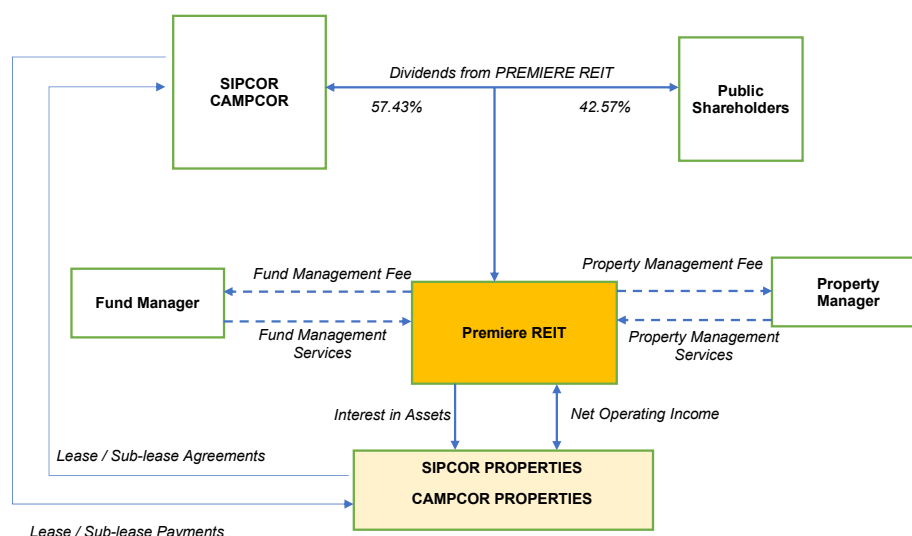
SIPCOR CAMPCOR

Dividends from PREMIERE REIT

57.43%

42.57%

Public Shareholders

Fund Management Fee

Property Management Fee

Fund Manager

Premiere REIT

Property Manager

Fund Management Services

Property Management Services

Interest in Assets

Net Operating Income

Lease / Sub-lease Agreements

SIPCOR PROPERTIES

CAMPCOR PROPERTIES

Lease / Sub-lease Payments